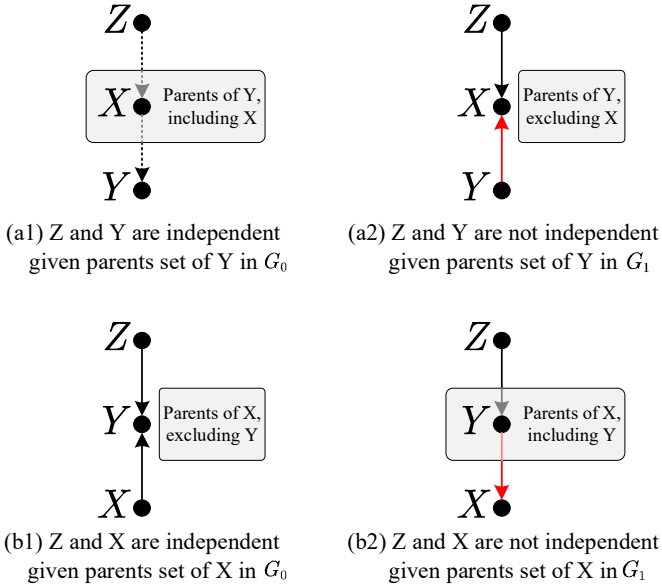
$Z$

$X$ Parents of Y, including X

$Y$

(a1) Z and Y are independent given parents set of Y in $G_0$

$Z$

$X$ Parents of Y, excluding X

$Y$

(a2) Z and Y are not independent given parents set of Y in $G_1$

$Z$

$Y$ Parents of X, excluding Y

$X$

(b1) Z and X are independent given parents set of X in $G_0$

$Z$

$Y$ Parents of X, including Y

$X$

(b2) Z and X are not independent given parents set of X in $G_1$